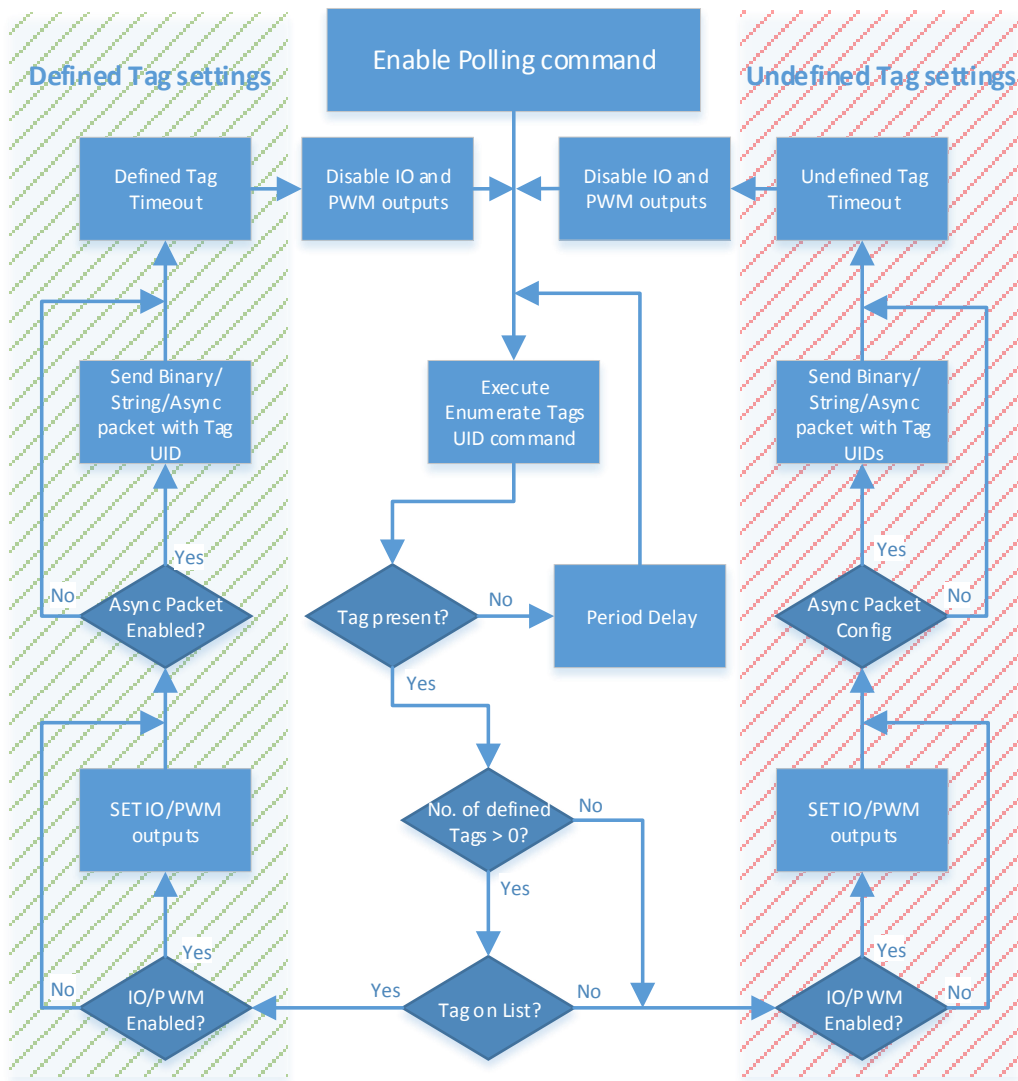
Defined Tag settings

Enable Polling command

Undefined Tag settings

Defined Tag Timeout

Disable IO and PWM outputs

Disable IO and PWM outputs

Undefined Tag Timeout

Send Binary/ String/Async packet with Tag UID

Execute Enumerate Tags UID command

Send Binary/ String/Async packet with Tag UIDs

Yes

No

Async Packet Enabled?

Tag present?

No

Period Delay

Yes

Async Packet Config

No

Yes

No. of defined Tags > 0?

No

SET IO/PWM outputs

Yes

SET IO/PWM outputs

Yes

Yes

No

IO/PWM Enabled?

Yes

Tag on List?

No

IO/PWM Enabled?

No